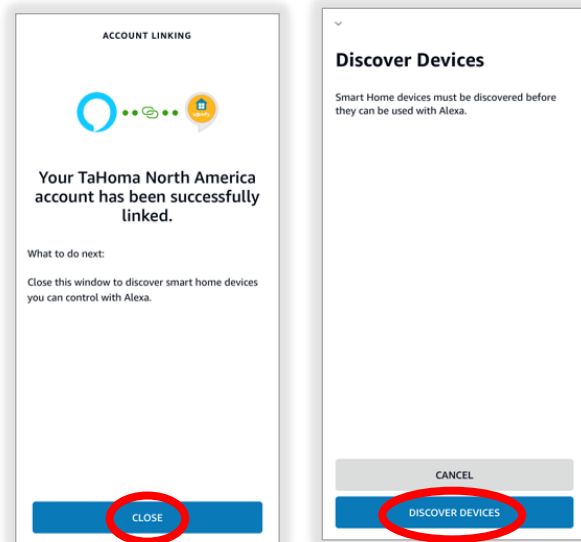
ACCOUNT LINKING

Your TaHoma North America account has been successfully linked.

What to do next:

Close this window to discover smart home devices you can control with Alexa.

CLOSE

Discover Devices

Smart Home devices must be discovered before they can be used with Alexa.

CANCEL

DISCOVER DEVICES